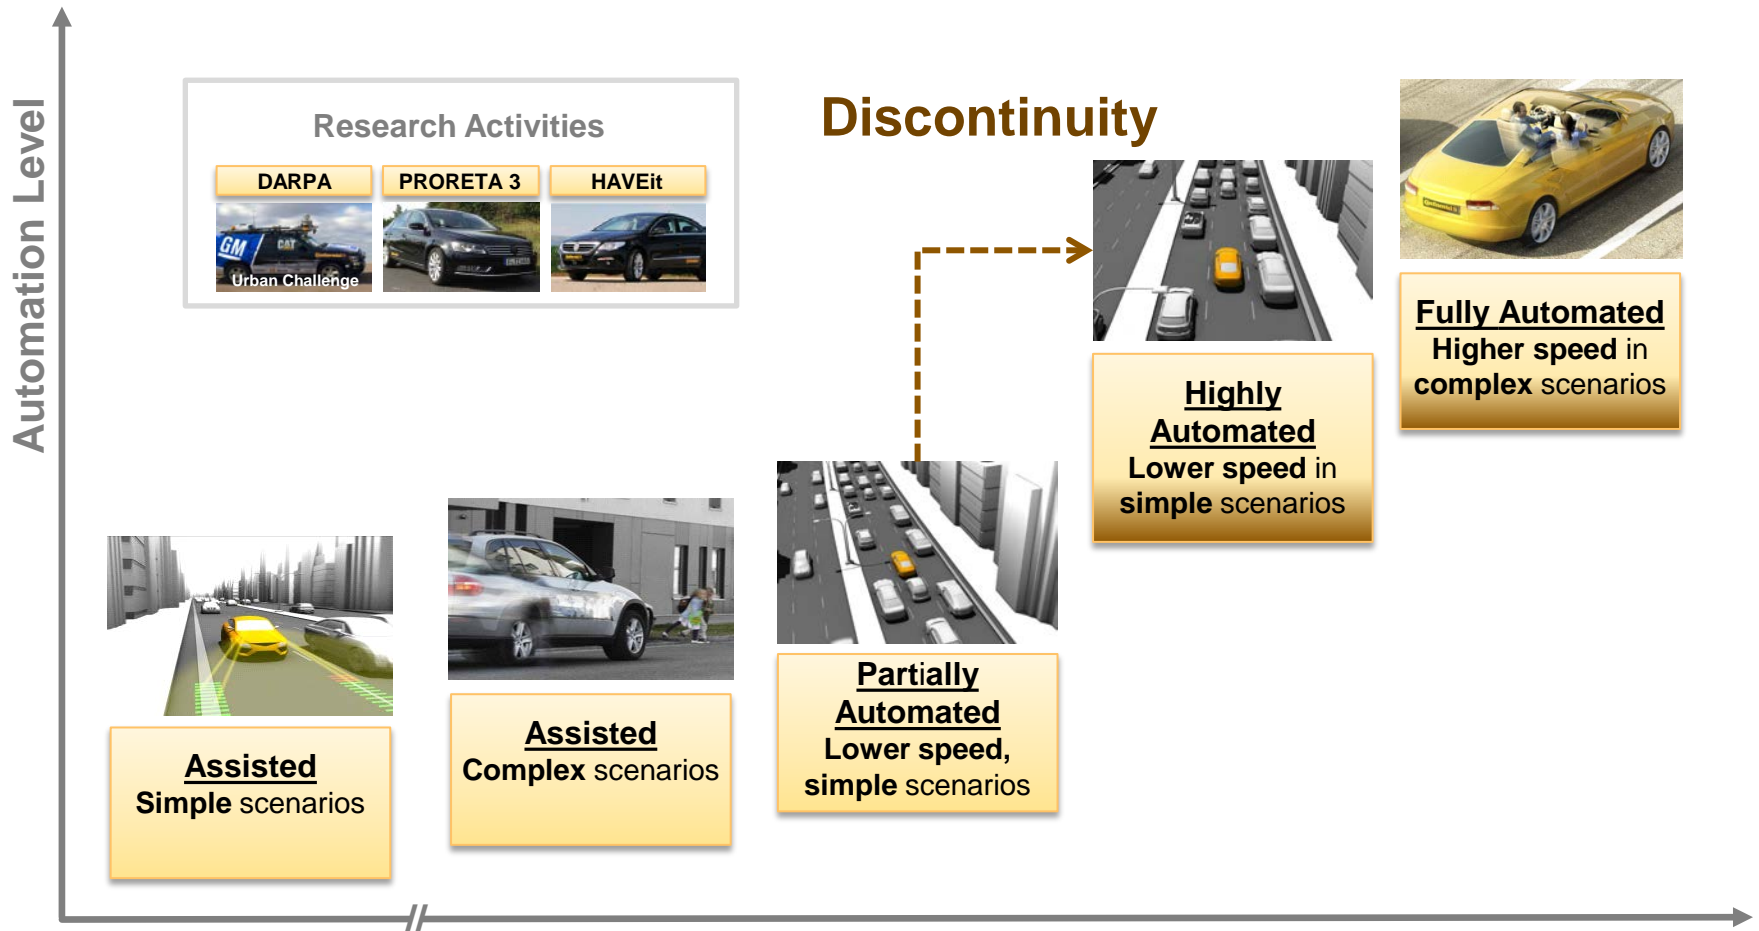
Automation Level

Research Activities

DARPA

PROCETA 3

HAVEit

GM CAT

Urban Challenge

Discontinuity

Fully Automated
Higher speed in complex scenarios

Highly Automated
Lower speed in simple scenarios

Partially Automated
Lower speed, simple scenarios

Assisted
Simple scenarios

Assisted
Complex scenarios